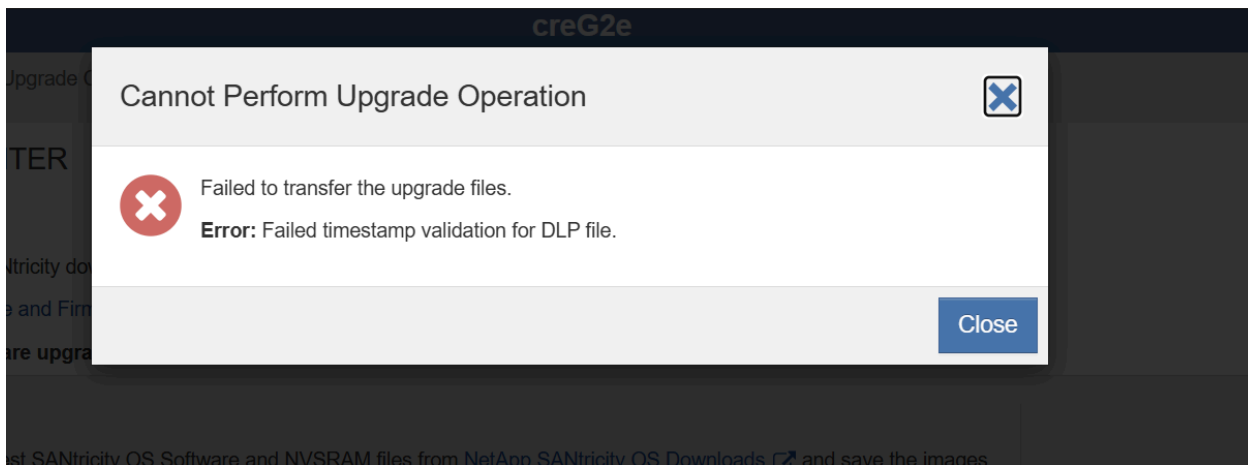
creG2e

Jpgrade C

TER

Itricity do

e and Firm

are upgra

Cannot Perform Upgrade Operation

Failed to transfer the upgrade files.

**Error:** Failed timestamp validation for DLP file.

Close

est SANtricity OS Software and NVSRAM files from NetApp SANtricity OS Downloads and save the images